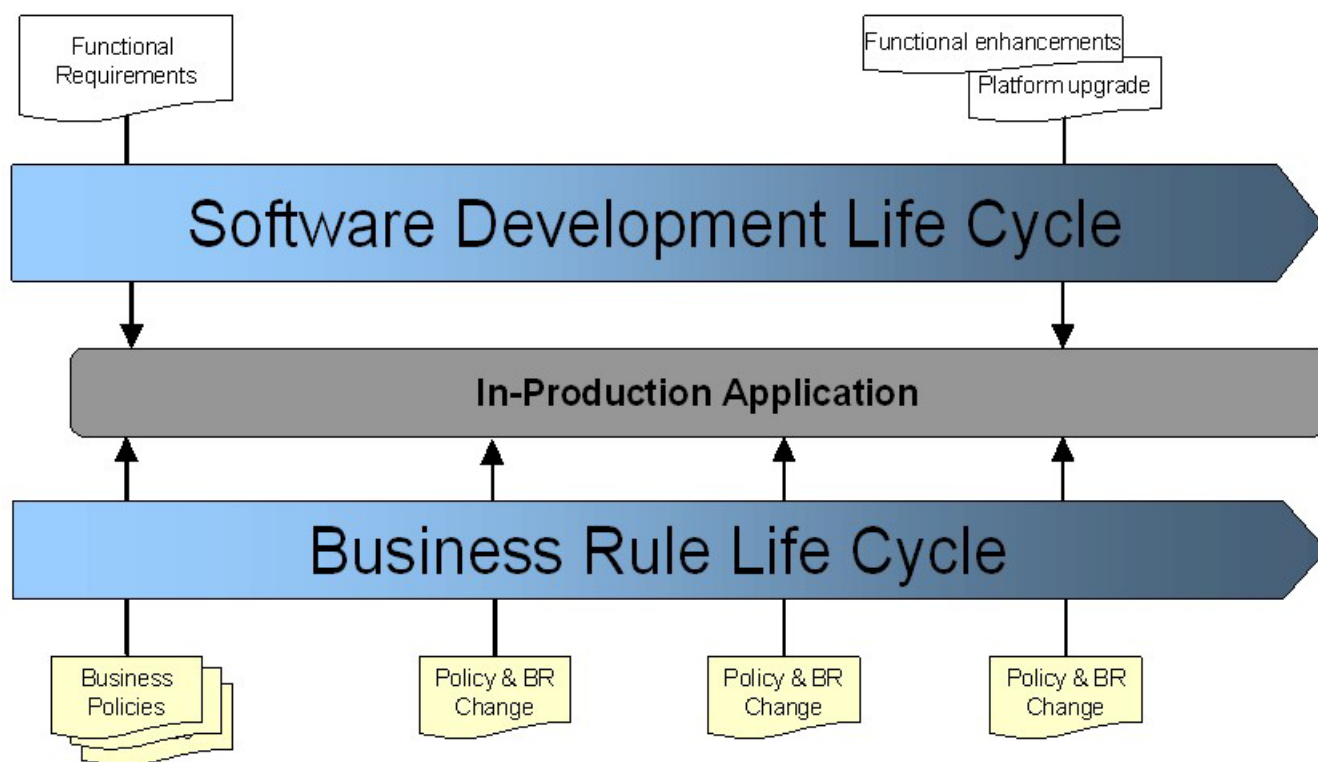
Functional Requirements

Functional enhancements

Platform upgrade

Software Development Life Cycle

In-Production Application

Business Rule Life Cycle

Business Policies

Policy & BR Change

Policy & BR Change

Policy & BR Change